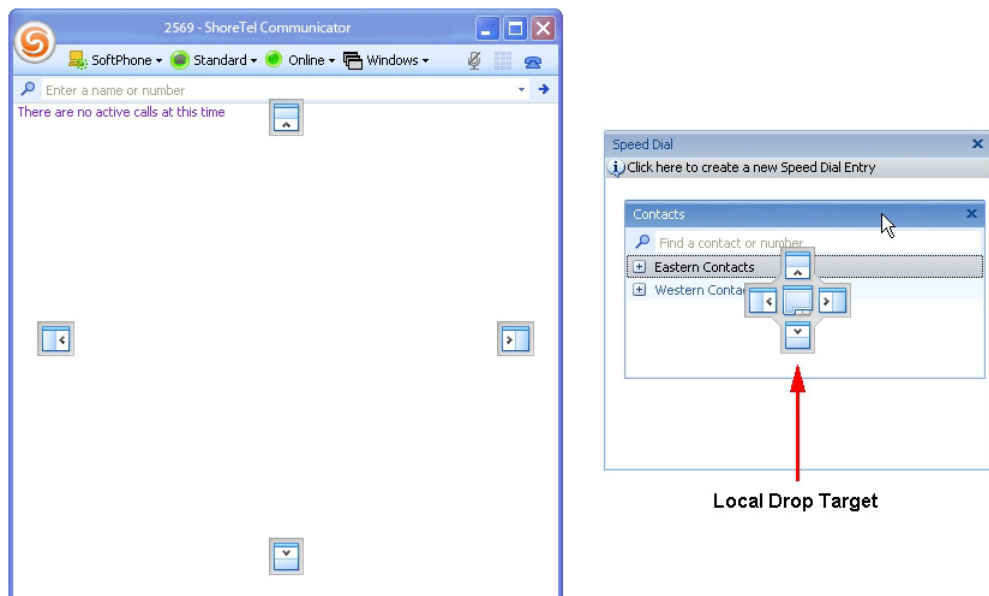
2569 - ShoreTel Communicator

SoftPhone ▾ Standard ▾ Online ▾ Windows ▾

Enter a name or number

There are no active calls at this time

Speed Dial

Click here to create a new Speed Dial Entry

Contacts

Find a contact or number

Eastern Contacts

Western Contac

Local Drop Target